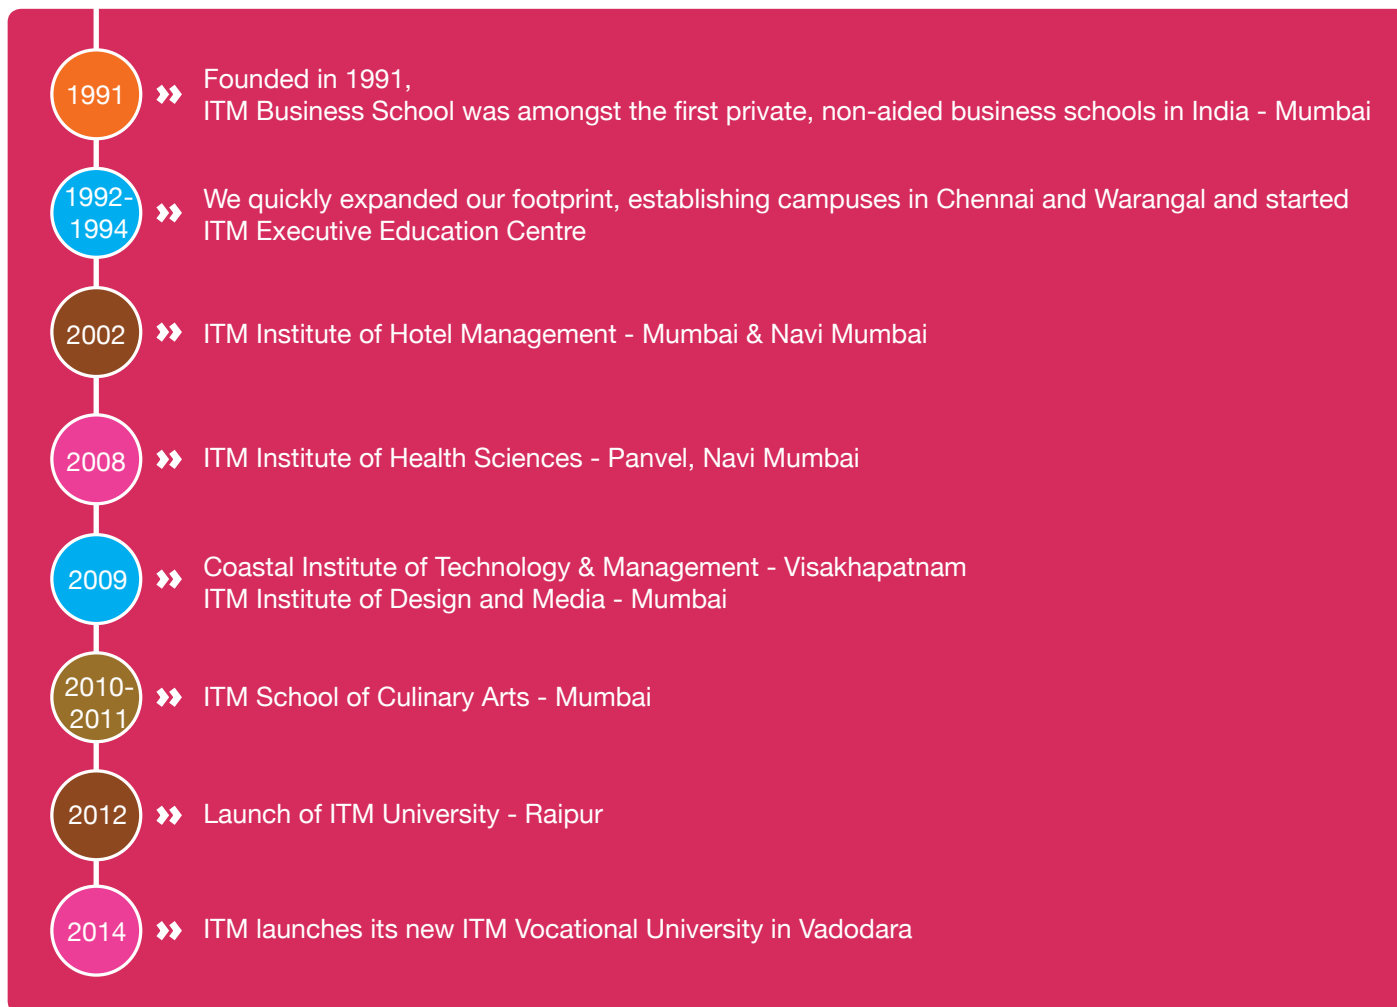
1991 » Founded in 1991,
ITM Business School was amongst the first private, non-aided business schools in India - Mumbai

1992-1994 » We quickly expanded our footprint, establishing campuses in Chennai and Warangal and started ITM Executive Education Centre

2002 » ITM Institute of Hotel Management - Mumbai & Navi Mumbai

2008 » ITM Institute of Health Sciences - Panvel, Navi Mumbai

2009 » Coastal Institute of Technology & Management - Visakhapatnam
ITM Institute of Design and Media - Mumbai

2010-2011 » ITM School of Culinary Arts - Mumbai

2012 » Launch of ITM University - Raipur

2014 » ITM launches its new ITM Vocational University in Vadodara